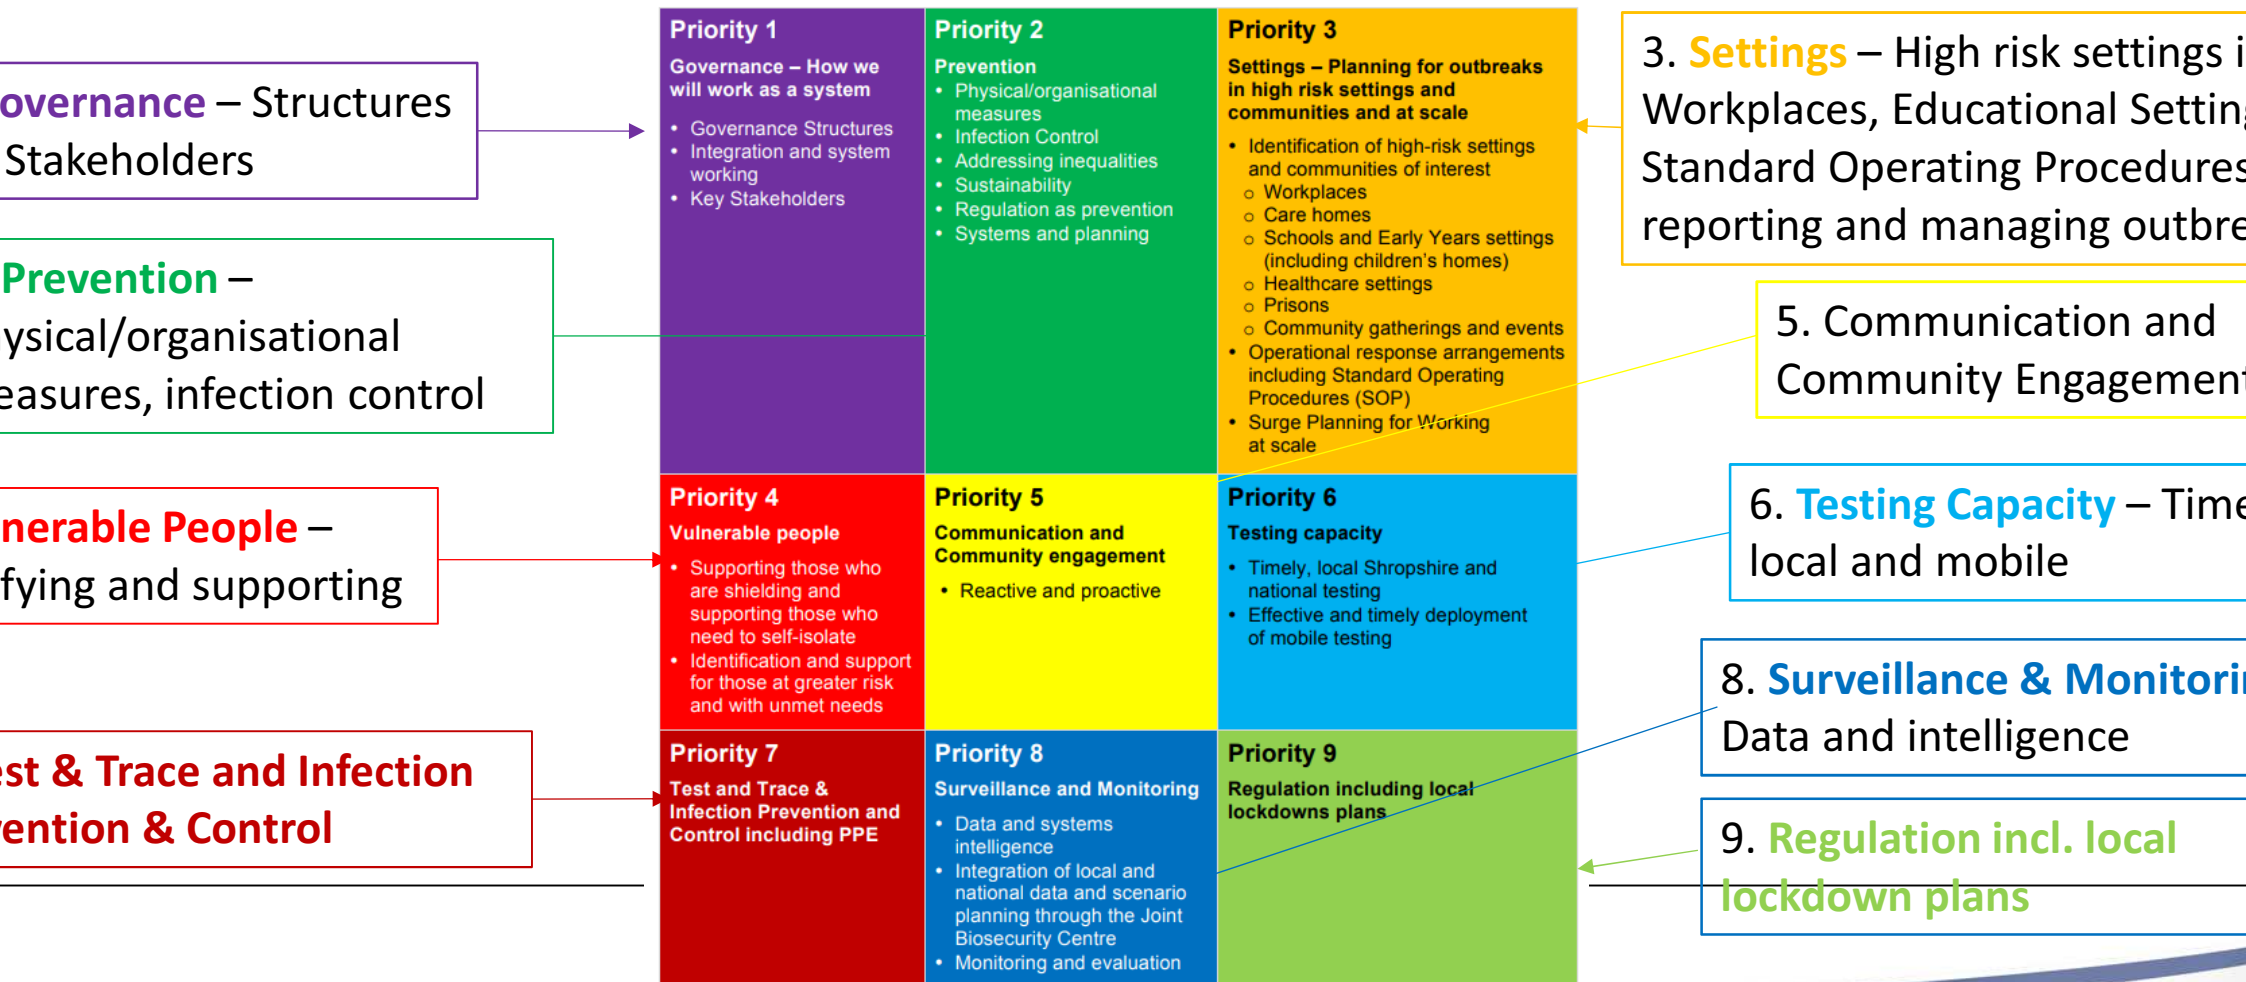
overnance – Structures
Stakeholders

Prevention –
ysical/organisational
easures, infection control

nerable People –
fying and supporting

est & Trace and Infection
ention & Control

Priority 1
Governance – How we will work as a system
• Governance Structures
• Integration and system working
• Key Stakeholders

Priority 2
Prevention
• Physical/organisational measures
• Infection Control
• Addressing inequalities
• Sustainability
• Regulation as prevention
• Systems and planning

Priority 3
Settings – Planning for outbreaks in high risk settings and communities and at scale
• Identification of high-risk settings and communities of interest
  ○ Workplaces
  ○ Care homes
  ○ Schools and Early Years settings (including children's homes)
  ○ Healthcare settings
  ○ Prisons
  ○ Community gatherings and events
• Operational response arrangements including Standard Operating Procedures (SOP)
• Surge Planning for Working at scale

Priority 4
Vulnerable people
• Supporting those who are shielding and supporting those who need to self-isolate
• Identification and support for those at greater risk and with unmet needs

Priority 5
Communication and Community engagement
• Reactive and proactive

Priority 6
Testing capacity
• Timely, local Shropshire and national testing
• Effective and timely deployment of mobile testing

Priority 7
Test and Trace & Infection Prevention and Control including PPE

Priority 8
Surveillance and Monitoring
• Data and systems intelligence
• Integration of local and national data and scenario planning through the Joint Biosecurity Centre
• Monitoring and evaluation

Priority 9
Regulation including local lockdowns plans

3. Settings – High risk settings i
Workplaces, Educational Settin
Standard Operating Procedures
reporting and managing outbre

5. Communication and
Community Engagement

6. Testing Capacity – Time
local and mobile

8. Surveillance & Monitori
Data and intelligence

9. Regulation incl. local
lockdown plans